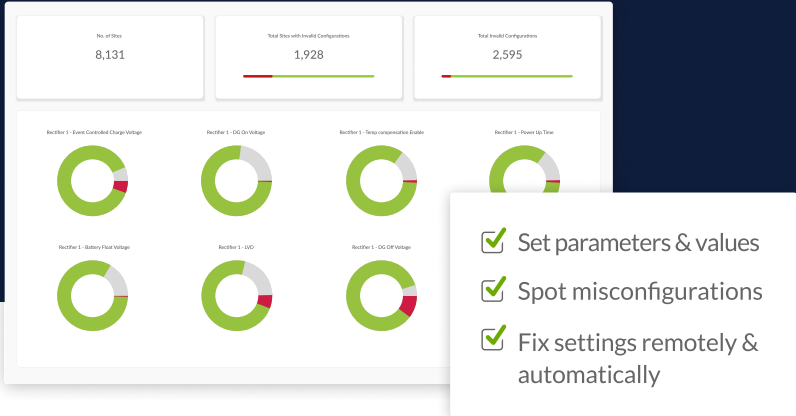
No. of Sites
8,131

Total Sites with Invalid Configurations
1,928

Total Invalid Configurations
2,595

Rectifier 1 - Event Controlled Charge Voltage

Rectifier 1 - DG On Voltage

Rectifier 1 - Temp compensation Enable

Rectifier 1 - Power Up Time

Rectifier 1 - Battery Float Voltage

Rectifier 1 - LVD

Rectifier 1 - DG Off Voltage

Set parameters & values

Spot misconfigurations

Fix settings remotely & automatically